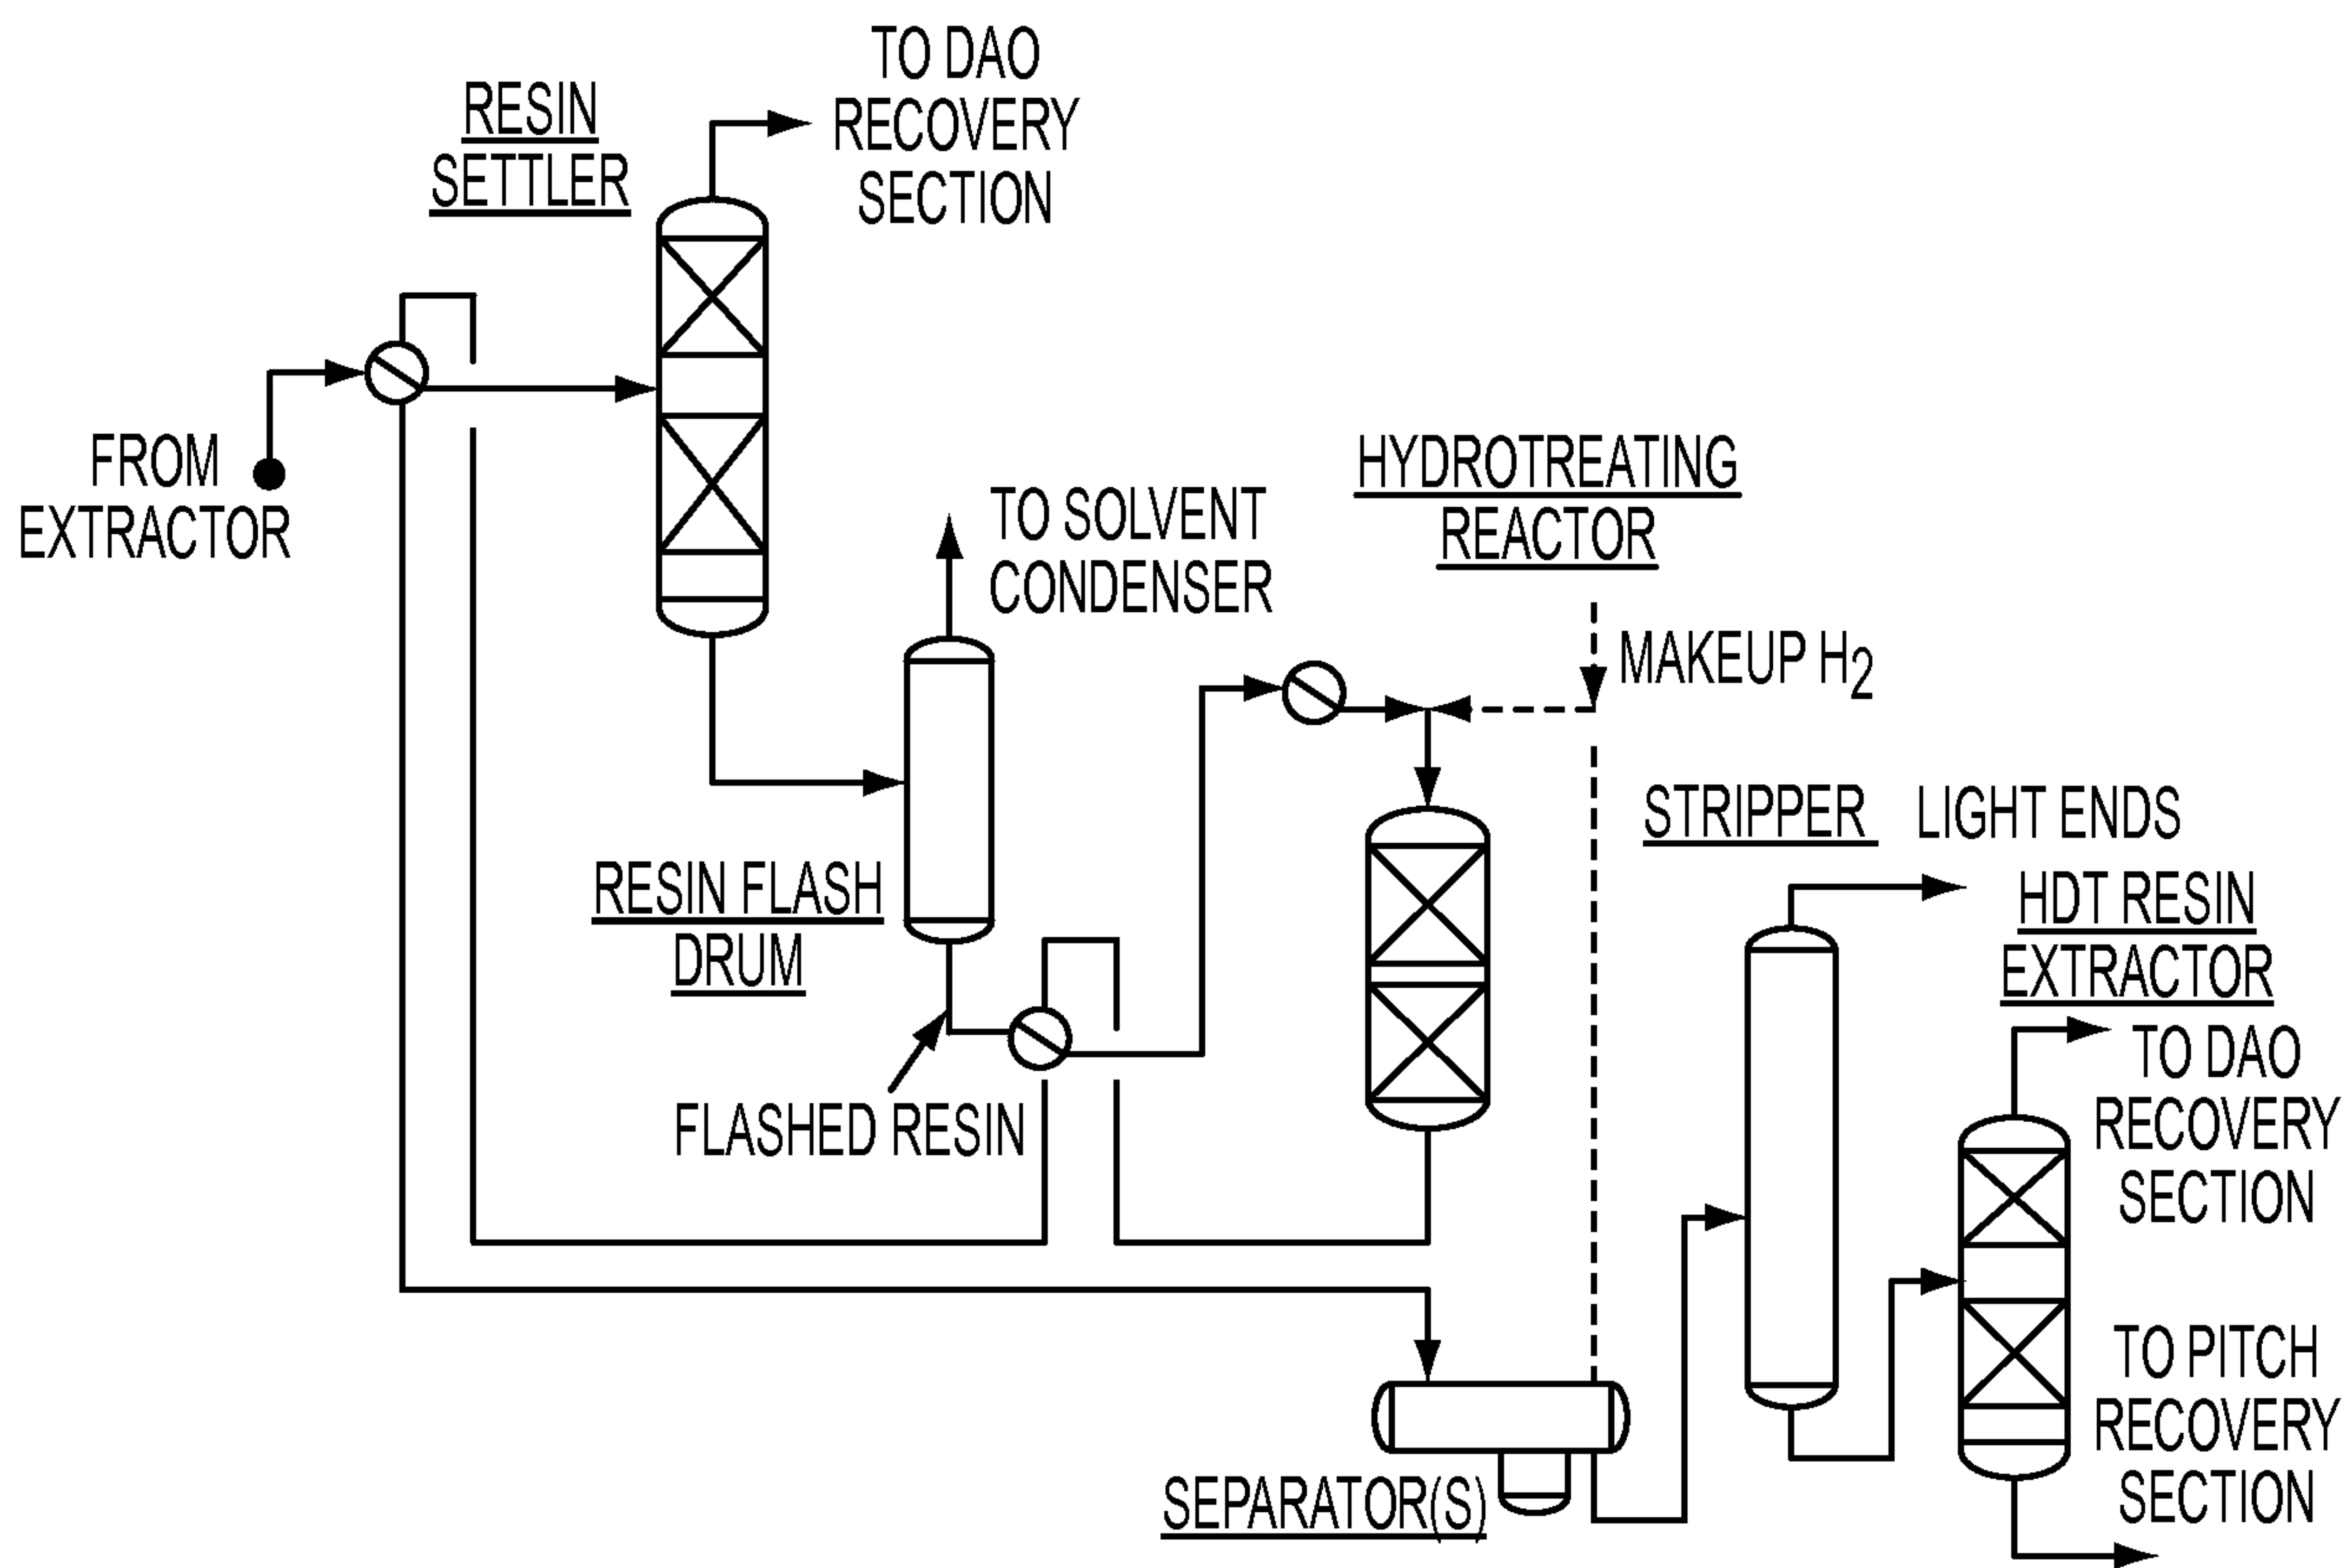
TO DAO RECOVERY SECTION

RESIN SETTLER

FROM EXTRACTOR

TO SOLVENT CONDENSER

HYDROTREATING REACTOR

MAKEUP $H_2$

RESIN FLASH DRUM

FLASHED RESIN

STRIPPER

LIGHT ENDS

HDT RESIN EXTRACTOR

TO DAO RECOVERY SECTION

TO PITCH RECOVERY SECTION

SEPARATOR(S)